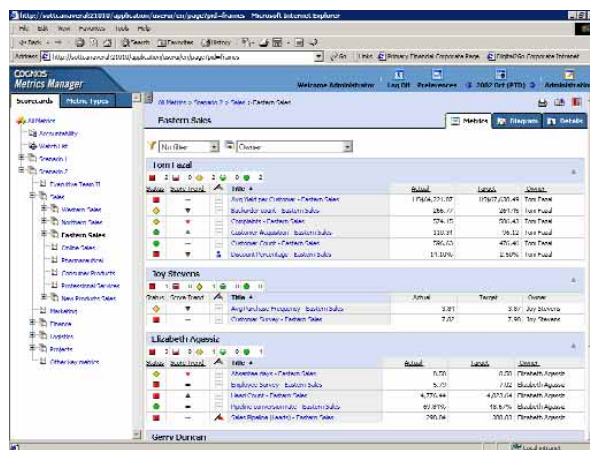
http://cottsameyers2010/application/uscrs/en/page/pd-finance - Microsoft Internet Explorer

File Edit View Favorites Tools Help

Back Search Favorites History

Address http://cottsameyers2010/application/uscrs/en/page/pd-finance Go Links Primary Financial Corporate Page CognosCo Corporate Intranet

COGNOS Metrics Manager

Welcome Administrator Log Off Preferences 2002 Oct (PTD) Administration

Scorecards Metric Types

All Metrics
Accountability
Watchlist
Scenario 1
Scenario 2
Executive Team II
Sales
Western Sales
Northern Sales
Eastern Sales
Online Sales
Pharmaceutical
Consumer Products
Professional Services
New Products Sales
Marketing
Finance
Logistics
Projects
Other key metrics

All Metrics > Scenario 2 > Sales > Eastern Sales

Eastern Sales

Metrics Diagrams Details

No filter Owner

Tom Fazal

| Status | Score Trend | | Title | Actual | Target | Owner |
|---|---|---|---|---|---|---|
| | | | Avg Yield per Customer - Eastern Sales | 17,904,221.07 | 17,917,030.49 | Tom Fazal |
| | | | Backorder count - Eastern Sales | 266.72 | 261.75 | Tom Fazal |
| | | | Complaints - Eastern Sales | 574.15 | 530.43 | Tom Fazal |
| | | | Customer Acquisition - Eastern Sales | 110.31 | 96.12 | Tom Fazal |
| | | | Customer Count - Eastern Sales | 586.63 | 470.46 | Tom Fazal |
| | | | Discount Percentage - Eastern Sales | 11.50% | 2.50% | Tom Fazal |

Joy Stevens

| Status | Score Trend | | Title | Actual | Target | Owner |
|---|---|---|---|---|---|---|
| | | | Avg Purchase Frequency - Eastern Sales | 3.81 | 3.87 | Joy Stevens |
| | | | Customer Survey - Eastern Sales | 7.02 | 7.90 | Joy Stevens |

Elizabeth Agassi

| Status | Score Trend | | Title | Actual | Target | Owner |
|---|---|---|---|---|---|---|
| | | | Absentee days - Eastern Sales | 0.70 | 0.00 | Elizabeth Agassi |
| | | | Employee Survey - Eastern Sales | 5.79 | 7.02 | Elizabeth Agassi |
| | | | Head Count - Eastern Sales | 4,770.44 | 4,073.04 | Elizabeth Agassi |
| | | | Pipeline conversion rate - Eastern Sales | 67.87% | 18.50% | Elizabeth Agassi |
| | | | Sales Pipeline (Leads) - Eastern Sales | 290.96 | 300.03 | Elizabeth Agassi |

Gerry Duncan

Local intranet